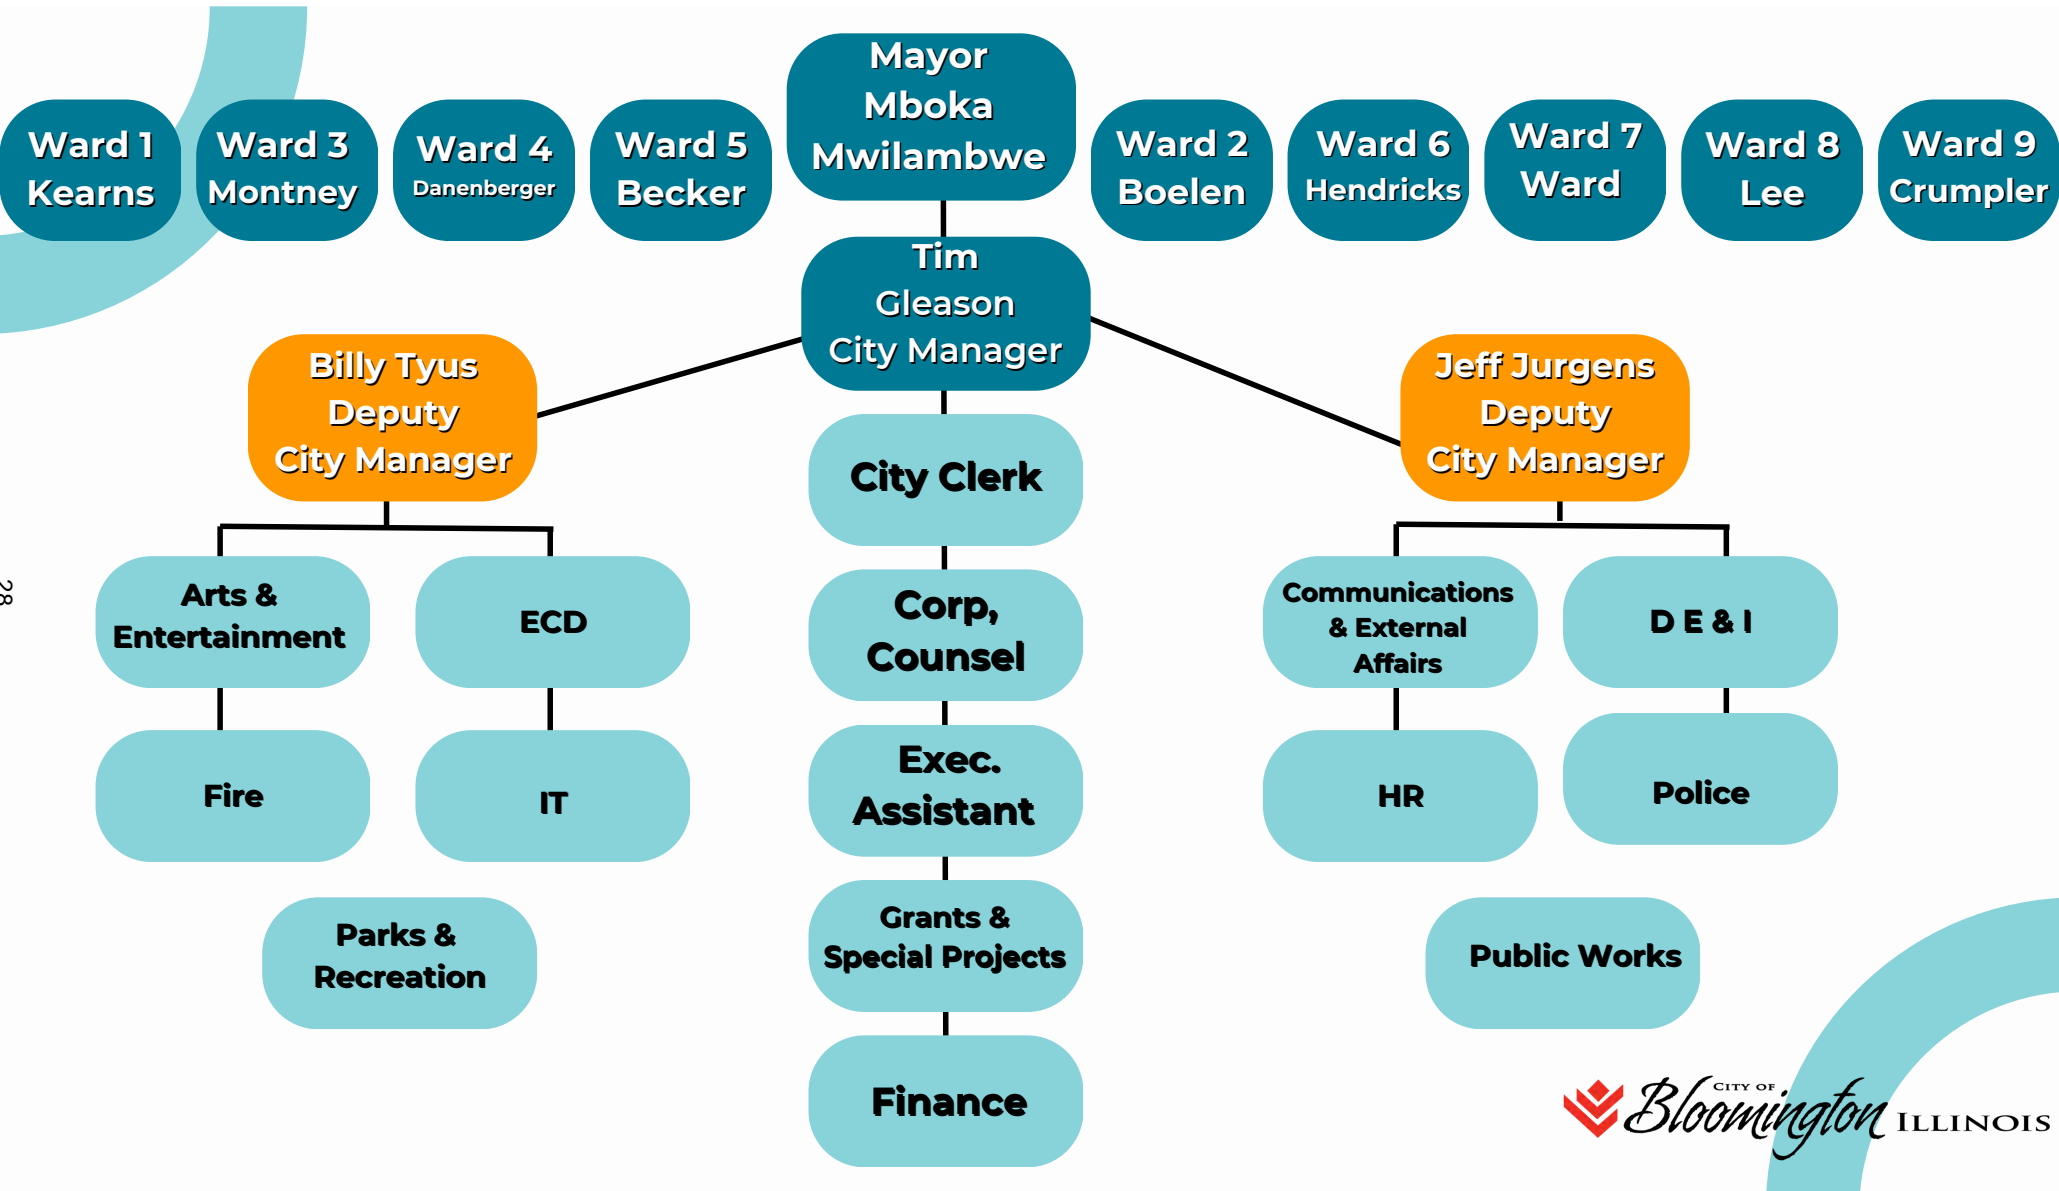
Ward 1 Kearns

Ward 3 Montney

Ward 4 Danenberger

Ward 5 Becker

Mayor Mboka Mwilambwe

Ward 2 Boelen

Ward 6 Hendricks

Ward 7 Ward

Ward 8 Lee

Ward 9 Crumpler

Tim Gleason City Manager

Billy Tyus Deputy City Manager

Jeff Jurgens Deputy City Manager

City Clerk

Arts & Entertainment

ECD

Corp, Counsel

Communications & External Affairs

D E & I

Fire

IT

Exec. Assistant

HR

Police

Parks & Recreation

Grants & Special Projects

Public Works

Finance

28

CITY OF Bloomington ILLINOIS